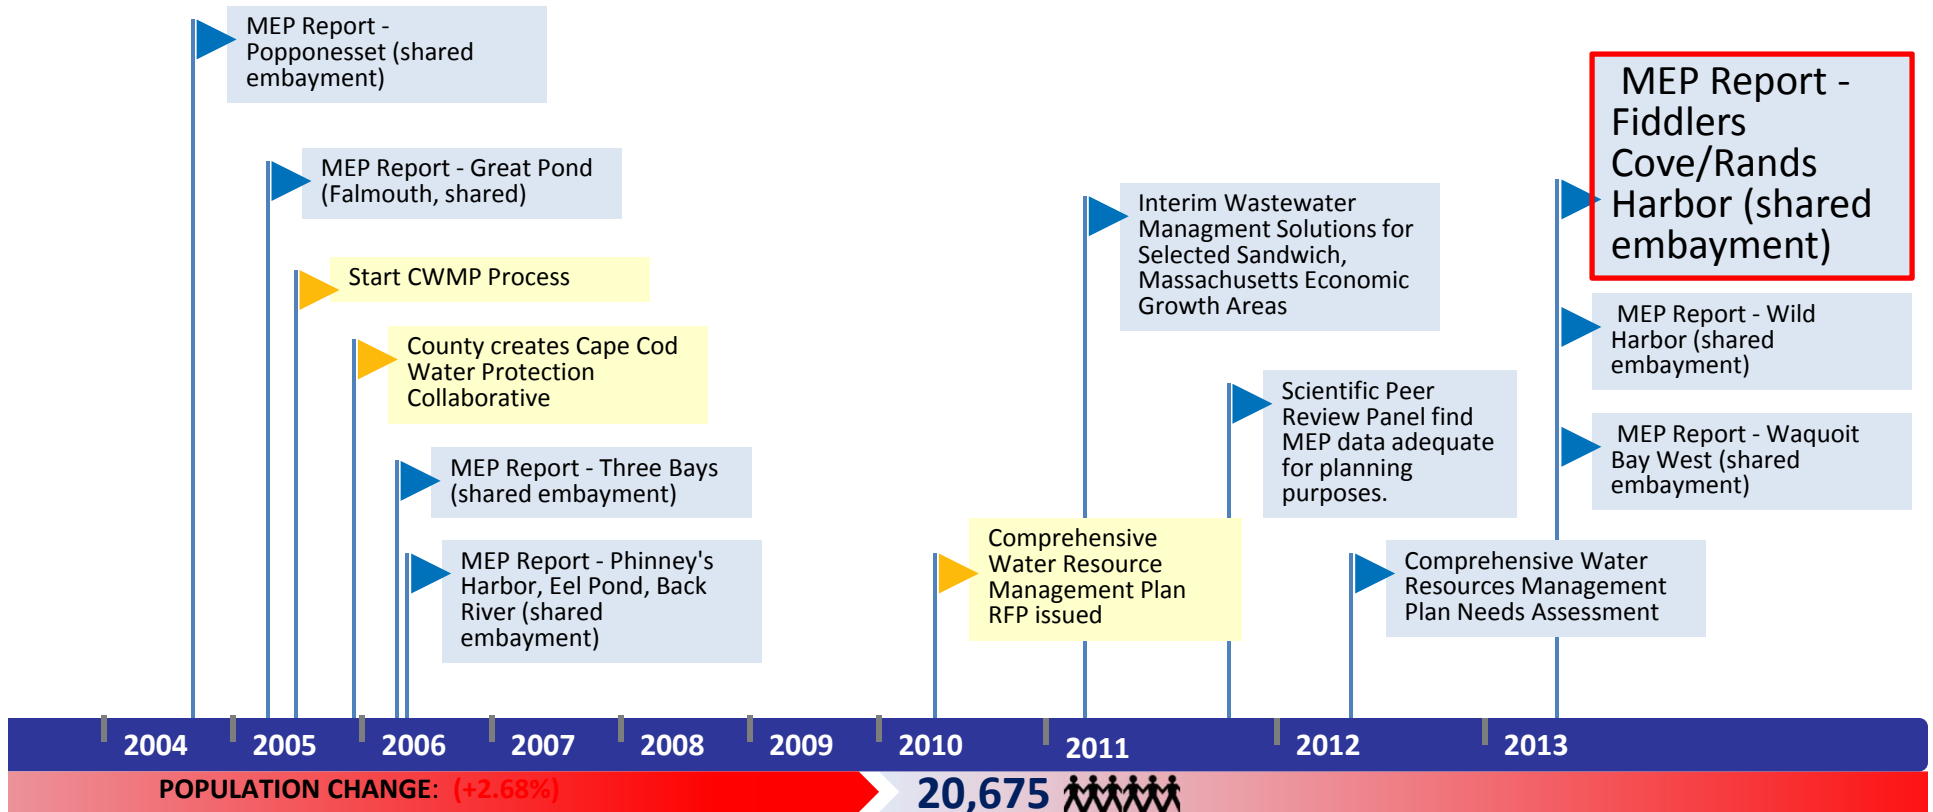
MEP Report - Popponesset (shared embayment)

MEP Report - Great Pond (Falmouth, shared)

Start CWMP Process

County creates Cape Cod Water Protection Collaborative

MEP Report - Three Bays (shared embayment)

MEP Report - Phinney's Harbor, Eel Pond, Back River (shared embayment)

Comprehensive Water Resource Management Plan RFP issued

Interim Wastewater Managment Solutions for Selected Sandwich, Massachusetts Economic Growth Areas

Scientific Peer Review Panel find MEP data adequate for planning purposes.

Comprehensive Water Resources Management Plan Needs Assessment

MEP Report - Fiddlers Cove/Rands Harbor (shared embayment)

MEP Report - Wild Harbor (shared embayment)

MEP Report - Waquoit Bay West (shared embayment)

2004 2005 2006 2007 2008 2009 2010 2011 2012 2013

POPULATION CHANGE: (+2.68%)

20,675